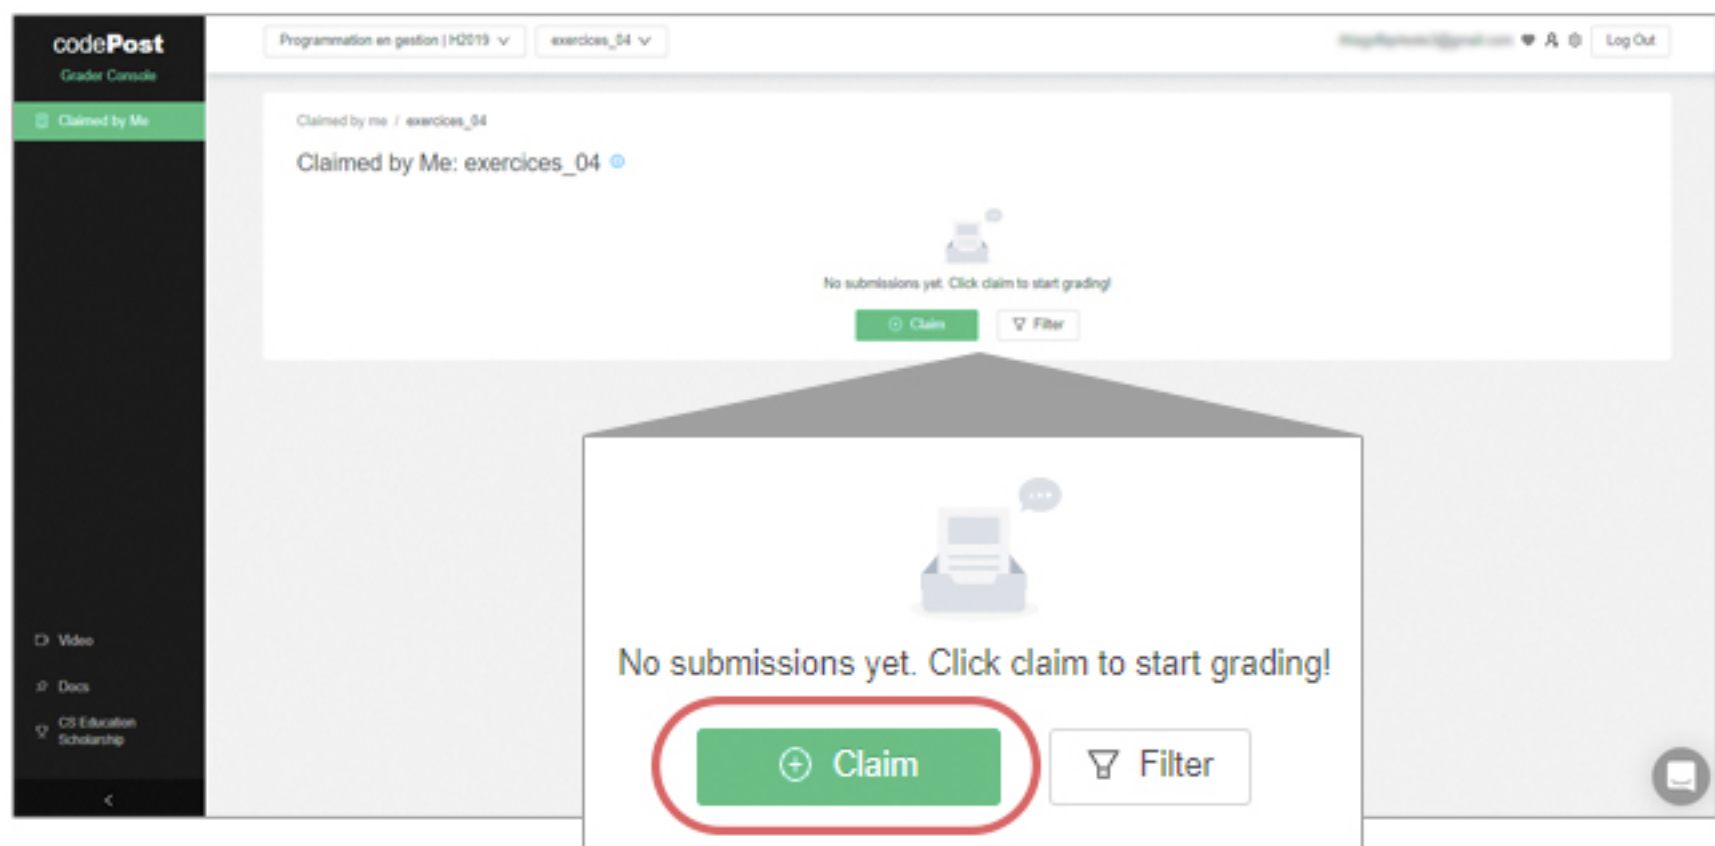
codePost
Grader Console

Claimed by Me

Video

Docs

CS Education Scholarship

<

Programmation en gestion | H2019

exercices_04

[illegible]

Log Out

Claimed by me / exercices_04

Claimed by Me: exercices_04

No submissions yet. Click claim to start grading!

Claim

Filter

No submissions yet. Click claim to start grading!

Claim

Filter